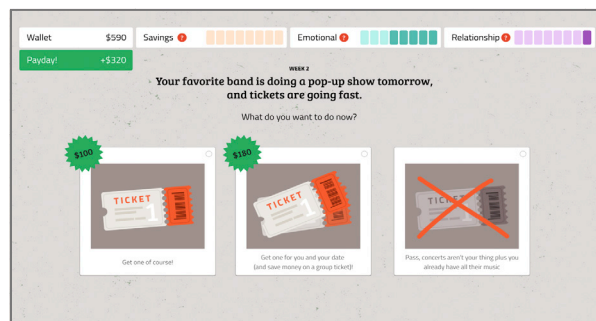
Wallet $590

Payday! +$320

Savings ?

Emotional ?

Relationship ?

WEEK 2

Your favorite band is doing a pop-up show tomorrow, and tickets are going fast.

What do you want to do now?

$100

TICKET 1

Get one of course!

$180

TICKET 1

Get one for you and your date (and save money on a group ticket)!

TICKET

Pass, concerts aren't your thing plus you already have all their music